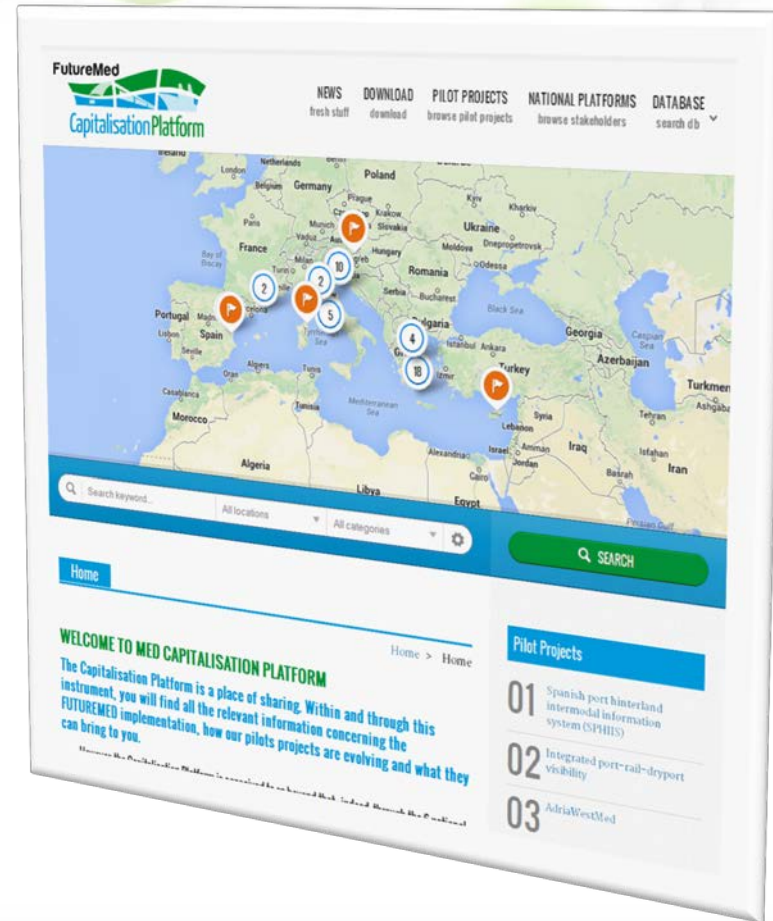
FutureMed
CapitalisationPlatform

NEWS
fresh stuff
DOWNLOAD
download
PILOT PROJECTS
browse pilot projects
NATIONAL PLATFORMS
browse stakeholders
DATABASE
search db

Ireland
London
Netherlands
Belgium
Germany
Poland
Paris
Prague
Krakow
Kyiv
Kharkiv
Ukraine
Slovakia
Munich
Vienna
Moldova
Dnepropetrovsk
Bay of Biscay
France
Hungary
Odessa
Romania
Milan
Bucharest
Serbia
Black Sea
Portugal
Spain
Madrid
Barcelona
Rome
Bulgaria
Georgia
Caspian Sea
Lisbon
Seville
Tyrrhenian Sea
Azerbaijan
Ankara
Izmir
Turkey
Turkmen
Algiers
Oran
Tunis
Casablanca
Mediterranean Sea
Tehran
Ashgaba
Morocco
Tunisia
Syria
Lebanon
Iraq
Amman
Baghdad
Israel
Jordan
Isfahan
Iran
Alexandria
Cairo
Basrah
Algeria
Libya
Egypt
Persian Gulf

2
2
10
5
4
18

Search keyword...
All locations
All categories
SEARCH

Home

WELCOME TO MED CAPITALISATION PLATFORM
Home > Home

The Capitalisation Platform is a place of sharing. Within and through this instrument, you will find all the relevant information concerning the FUTUREMED implementation, how our pilots projects are evolving and what they can bring to you.

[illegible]

Pilot Projects
01 Spanish port hinterland intermodal information system (SPHIIS)
02 Integrated port-rail-dryport visibility
03 AdriaWestMed